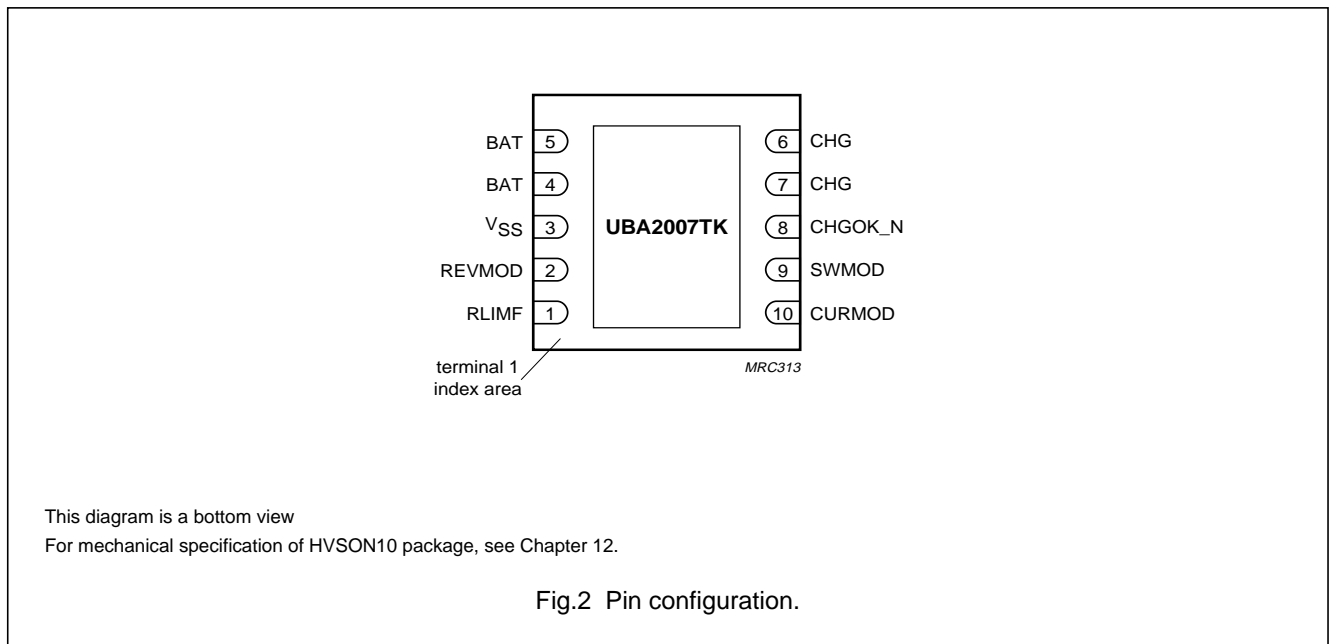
BAT 5
BAT 4
$V_{SS}$ 3
REVMOD 2
RLIMF 1

UBA2007TK

6 CHG
7 CHG
8 CHGOK_N
9 SWMOD
10 CURMOD

terminal 1 index area

MRC313

This diagram is a bottom view
For mechanical specification of HVSON10 package, see Chapter 12.

Fig.2 Pin configuration.